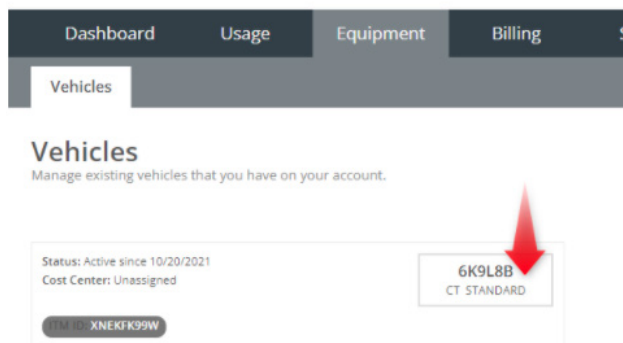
Dashboard Usage Equipment Billing S

Vehicles

Vehicles
Manage existing vehicles that you have on your account.

Status: Active since 10/20/2021
Cost Center: Unassigned

6K9L8B
CT STANDARD

ITM ID: XNEKFK99W